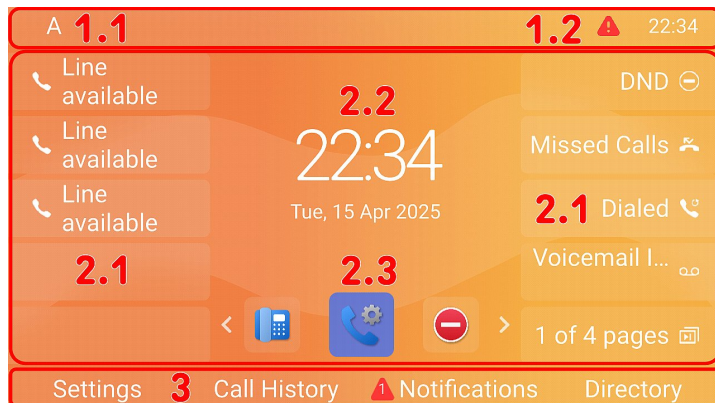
A 1.1

1.2 22:34

Line available

Line available

Line available

2.1

2.2

22:34

Tue, 15 Apr 2025

2.3

DND

Missed Calls

2.1 Dialed

Voicemail I...

1 of 4 pages

Settings 3 Call History Notifications Directory